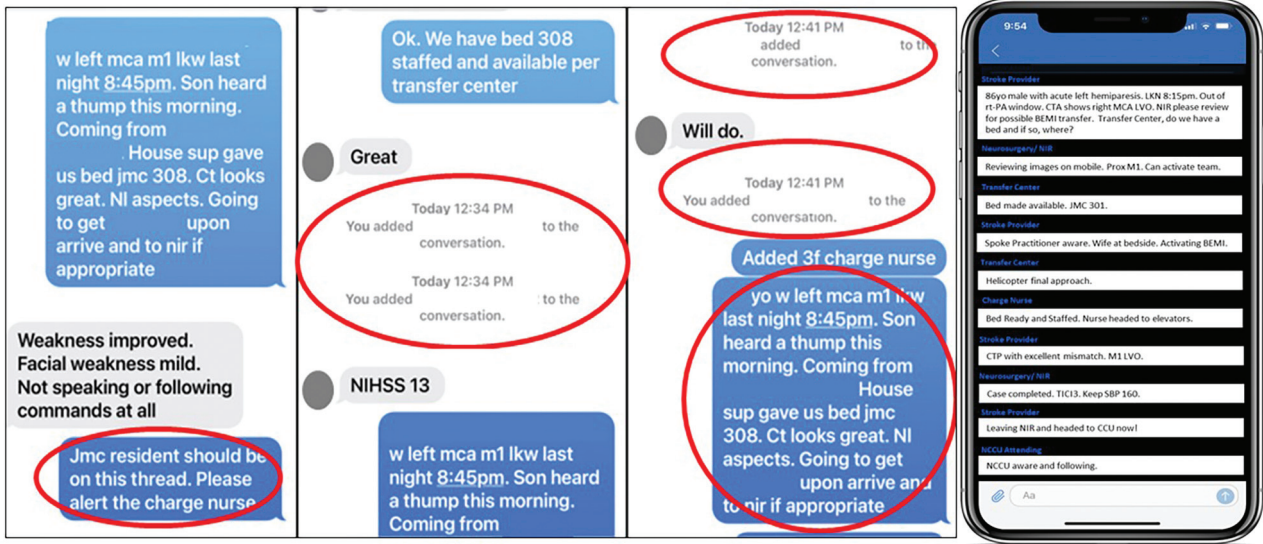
w left mca m1 lkw last night 8:45pm. Son heard a thump this morning. Coming from . House sup gave us bed jmc 308. Ct looks great. Nl aspects. Going to get upon arrive and to nir if appropriate

Weakness improved. Facial weakness mild. Not speaking or following commands at all

Jmc resident should be on this thread. Please alert the charge nurse

Ok. We have bed 308 staffed and available per transfer center

Great

Today 12:34 PM
You added to the conversation.

Today 12:34 PM
You added to the conversation.

NIHSS 13

w left mca m1 lkw last night 8:45pm. Son heard a thump this morning. Coming from

Today 12:41 PM
added to the conversation.

Will do.

Today 12:41 PM
You added to the conversation.

Added 3f charge nurse

yo w left mca m1 lkw last night 8:45pm. Son heard a thump this morning. Coming from House sup gave us bed jmc 308. Ct looks great. Nl aspects. Going to get upon arrive and to nir if appropriate

9:54

Stroke Provider
86yo male with acute left hemiparesis. LKN 8:15pm. Out of rt-PA window. CTA shows right MCA LVO. NIR please review for possible BEMI transfer. Transfer Center, do we have a bed and if so, where?

Neurosurgery/ NIR
Reviewing images on mobile. Prox M1. Can activate team.

Transfer Center
Bed made available. JMC 301.

Stroke Provider
Spoke Practitioner aware. Wife at bedside. Activating BEMI.

Transfer Center
Helicopter final approach.

Charge Nurse
Bed Ready and Staffed. Nurse headed to elevators.

Stroke Provider
CTP with excellent mismatch. M1 LVO.

Neurosurgery/ NIR
Case completed. TICI3. Keep SBP 160.

Stroke Provider
Leaving NIR and headed to CCU now!

NCCU Attending
NCCU aware and following.

Aa